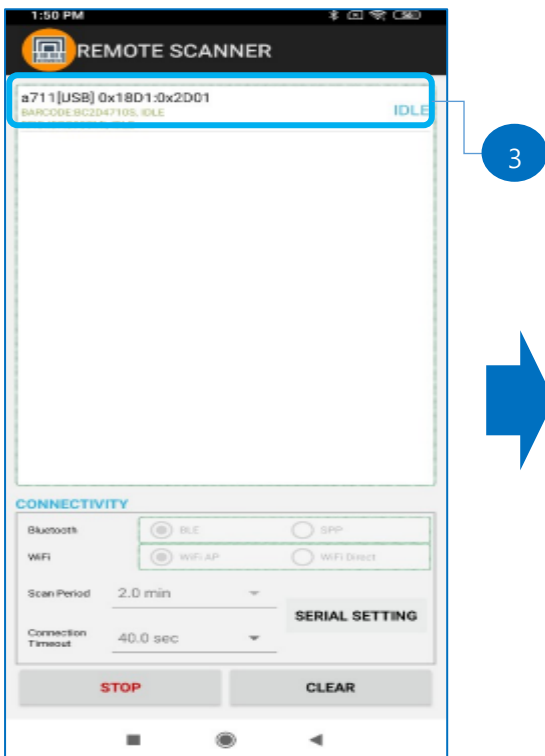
1:50 PM

REMOTE SCANNER

a711[USB] 0x18D1:0x2D01
BARCODE:BC2D4710S, IDLE
IDLE

3

CONNECTIVITY

Bluetooth
BLE
SPP

WiFi
WiFi AP
WiFi Direct

Scan Period
2.0 min

SERIAL SETTING

Connection Timeout
40.0 sec

STOP

CLEAR